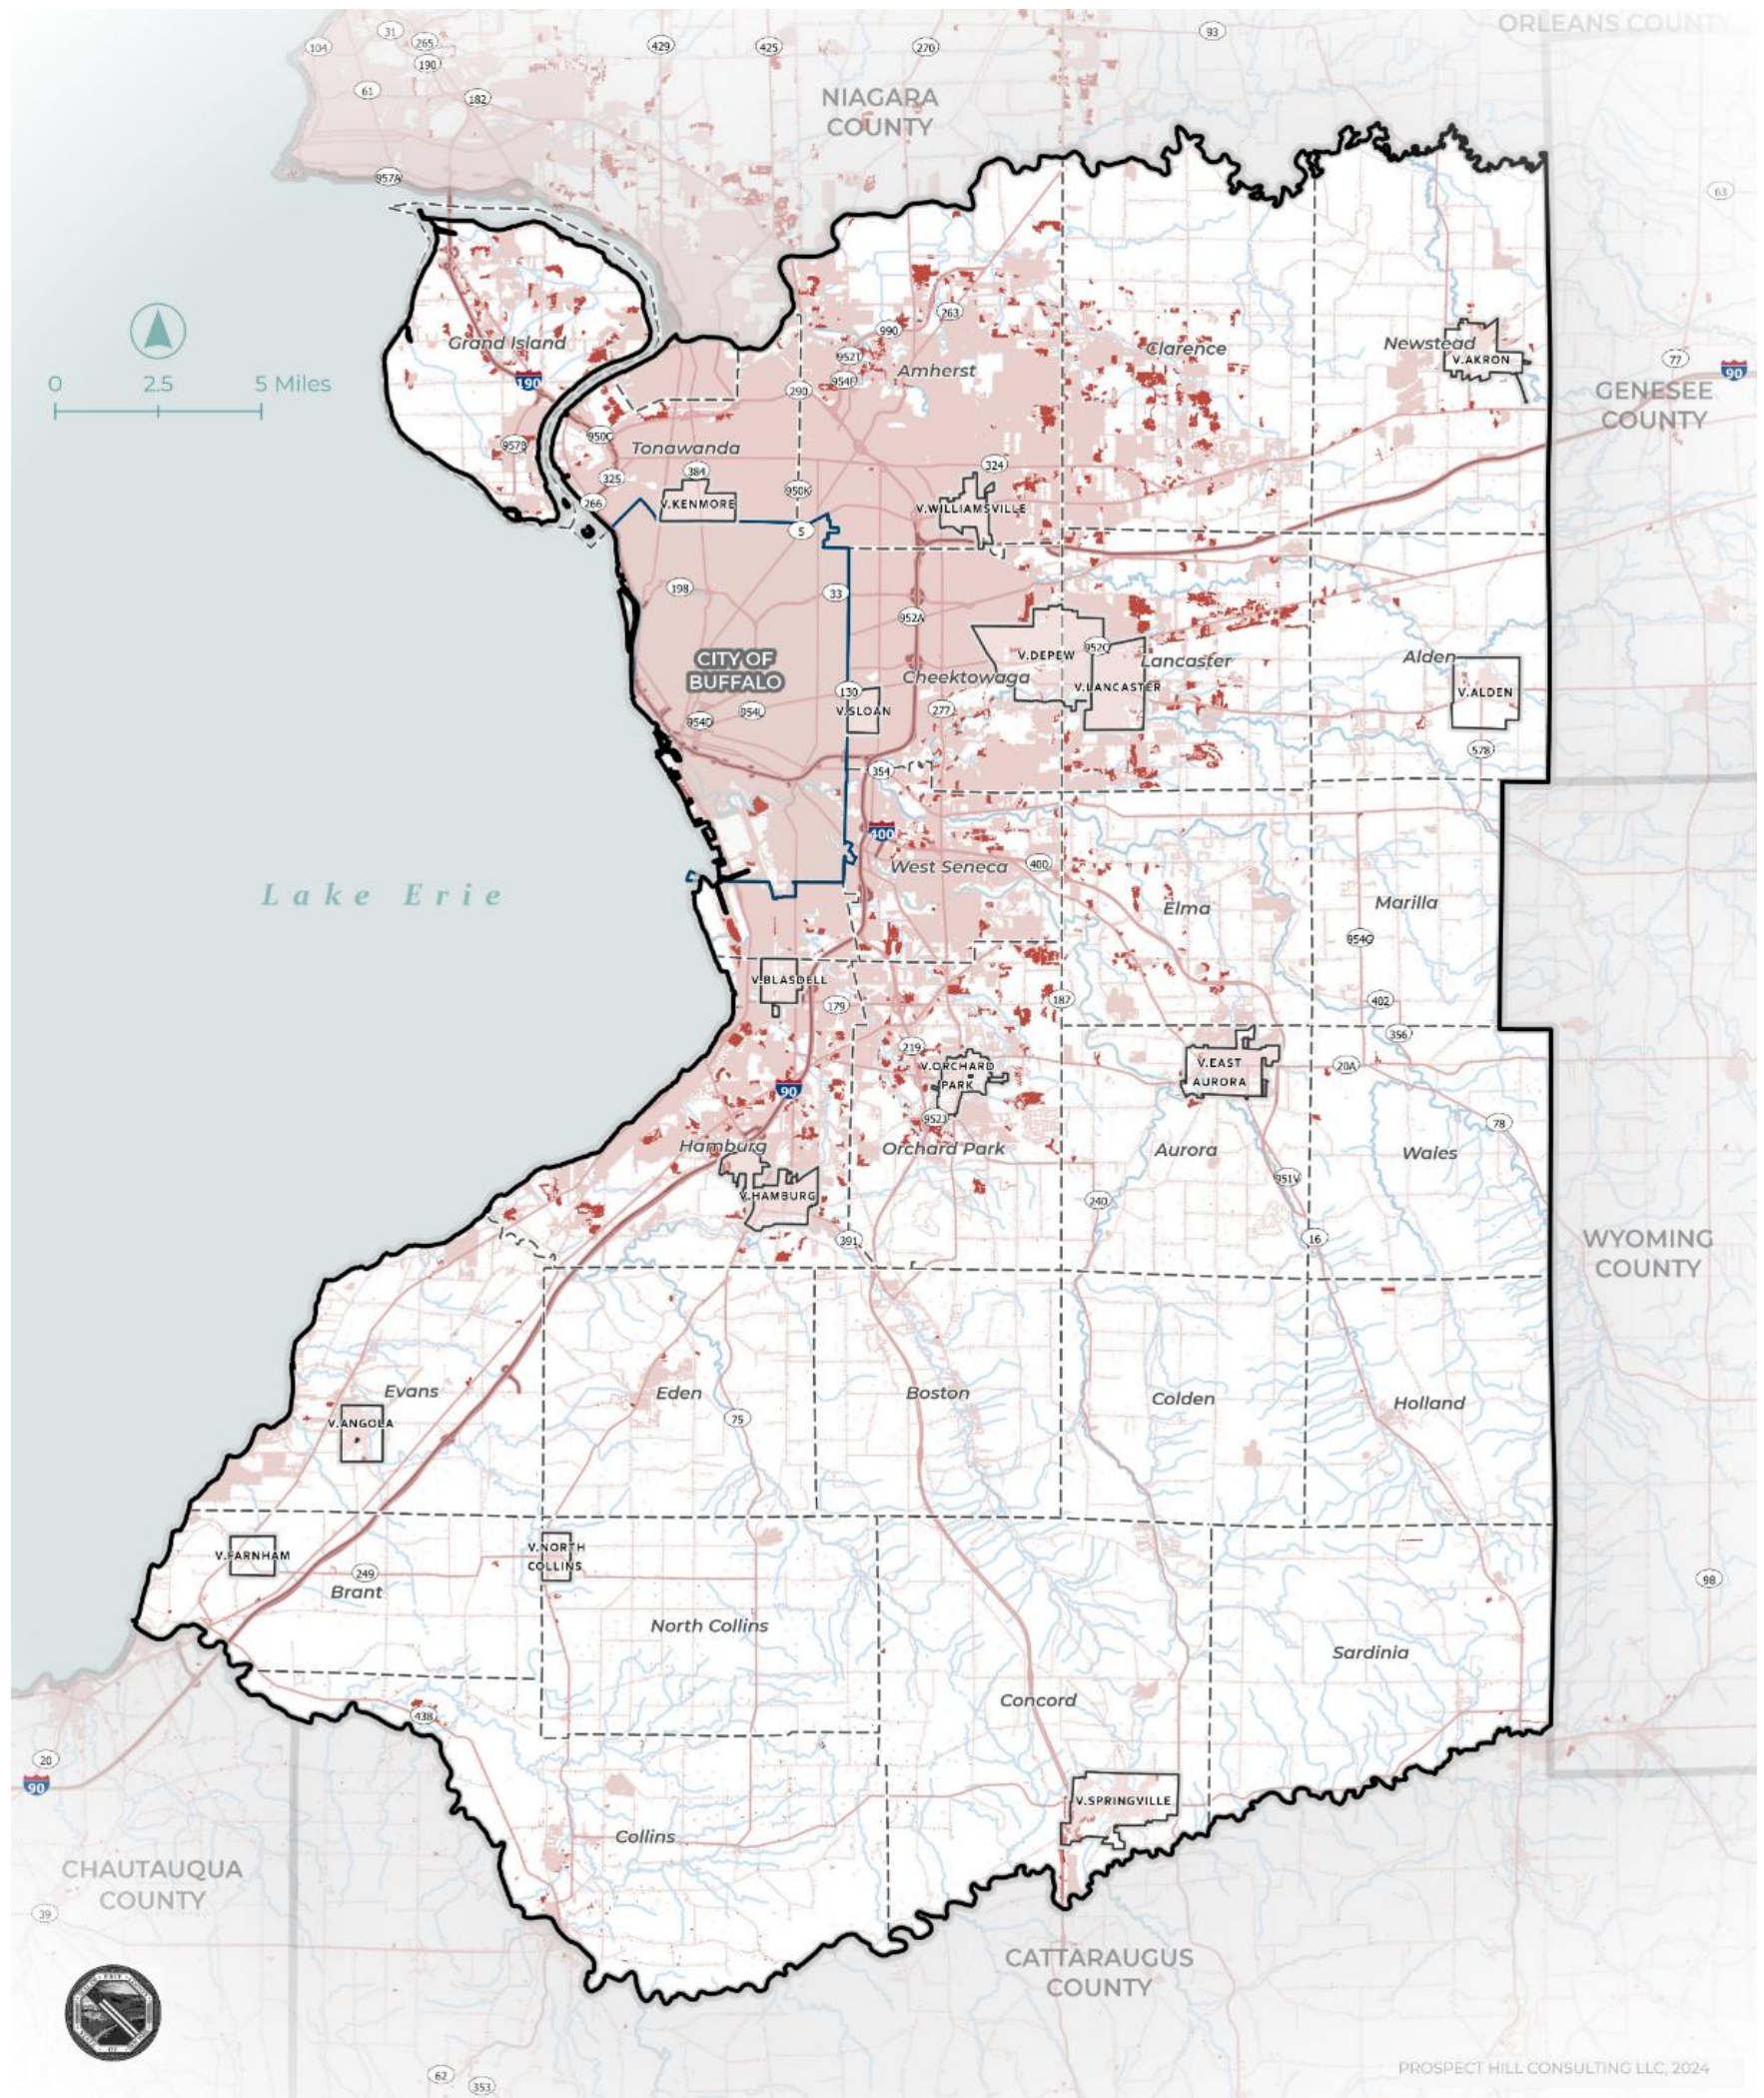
ORLEANS COUNTY

NIAGARA COUNTY

GENESEE COUNTY

WYOMING COUNTY

CHAUTAUQUA COUNTY

CATTARAUGUS COUNTY

Lake Erie

0 2.5 5 Miles

104 31 265 190 429 425 270 93 61 182 957A 63 77 90

Grand Island
190
Amherst
Clarence
Newstead
V.AKRON
Tonawanda
V.KENMORE
V.WILLIAMSVILLE
CITY OF BUFFALO
V.DEPEW
Lancaster
V.LANCASTER
Cheektowaga
V.SLOAN
Alden
V.ALDEN
West Seneca
Elma
Marilla
V.BLASDELL
V.EAST AURORA
V.ORCHARD PARK
Hamburg
Orchard Park
Aurora
Wales
V.HAMBURG
Evans
V.ANGOLA
Eden
Boston
Colden
Holland
V.FARNHAM
V.NORTH COLLINS
Brant
North Collins
Sardinia
Concord
V.SPRINGVILLE
Collins

263 990 952I 954P 290 950C 957B 325 384 266 324 950K 5 198 33 952A 952Q 130 954O 954L 277 578 354 400 400 954G 187 402 179 356 219 20A 90 952J 78 951V 240 16 391 75 249 98 438 20 90 39 62 353

PROSPECT HILL CONSULTING LLC, 2024